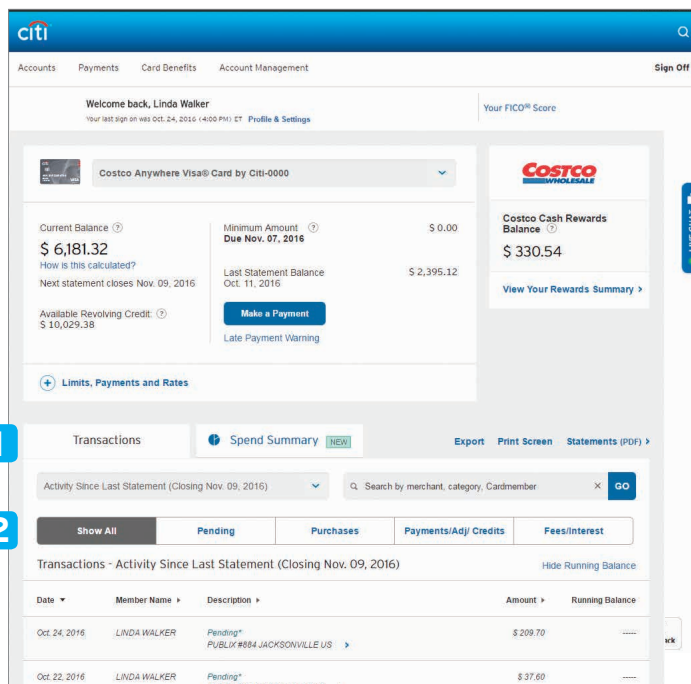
citi

Accounts Payments Card Benefits Account Management Sign Off

Welcome back, Linda Walker
Your last sign on was Oct. 24, 2016 (4:00 PM) ET Profile & Settings

Your FICO® Score

Costco Anywhere Visa® Card by Citi-0000

Current Balance ?
$ 6,181.32
How is this calculated?
Next statement closes Nov. 09, 2016

Available Revolving Credit: ?
$ 10,029.38

Minimum Amount ?
Due Nov. 07, 2016
$ 0.00

Last Statement Balance
Oct. 11, 2016
$ 2,395.12

Make a Payment

Late Payment Warning

+ Limits, Payments and Rates

COSTCO WHOLESALE

Costco Cash Rewards Balance ?
$ 330.54

View Your Rewards Summary >

1

Transactions

Spend Summary NEW

Export Print Screen Statements (PDF) >

Activity Since Last Statement (Closing Nov. 09, 2016)

Search by merchant, category, Cardmember × GO

2

| Show All | Pending | Purchases | Payments/Adj/ Credits | Fees/Interest |
|---|---|---|---|---|

Transactions - Activity Since Last Statement (Closing Nov. 09, 2016)

Hide Running Balance

| Date ▼ | Member Name ▸ | Description ▸ | Amount ▸ | Running Balance |
|---|---|---|---|---|
| Oct. 24, 2016 | LINDA WALKER | Pending* PUBLIX #884 JACKSONVILLE US > | $ 209.70 | ----- |
| Oct. 22, 2016 | LINDA WALKER | Pending* | $ 37.60 | ---- |

ack